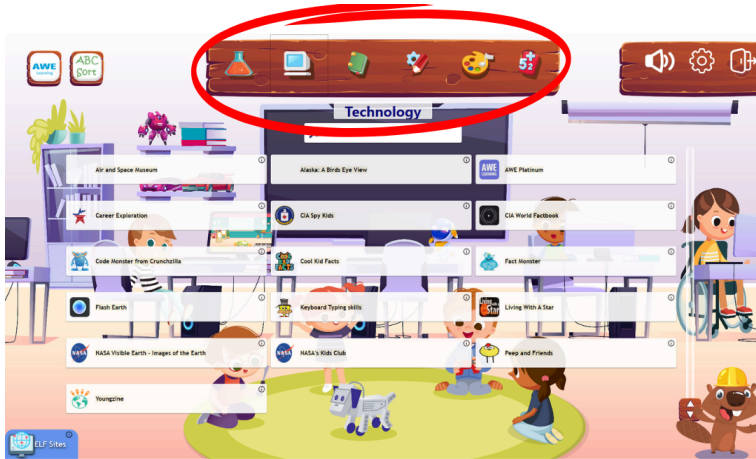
AWE Learning

ABC Sort

Technology

Air and Space Museum

Alaska: A Birds Eye View

AWE Platinum

Career Exploration

CIA Spy Kids

CIA World Factbook

Code Monster from Crunchzilla

Cool Kid Facts

Fact Monster

Flash Earth

Keyboard Typing skills

Living With A Star

NASA Visible Earth - Images of the Earth

NASA's Kids Club

Peep and Friends

Youngzine

ELF Sites